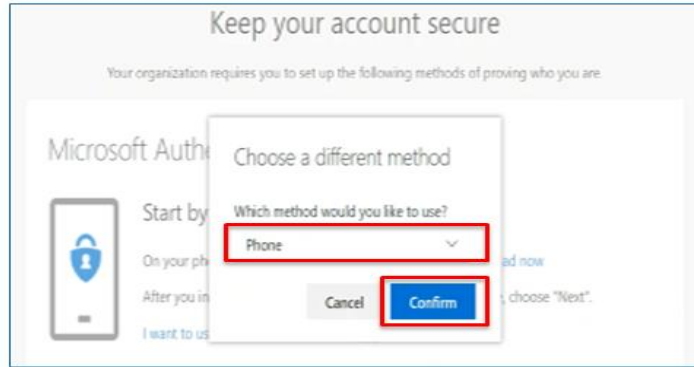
Keep your account secure

Your organization requires you to set up the following methods of proving who you are

Microsoft Authe

Start by

On your ph

ad now

After you in

, choose "Next".

I want to us

Choose a different method

Which method would you like to use?

Phone

Cancel

Confirm